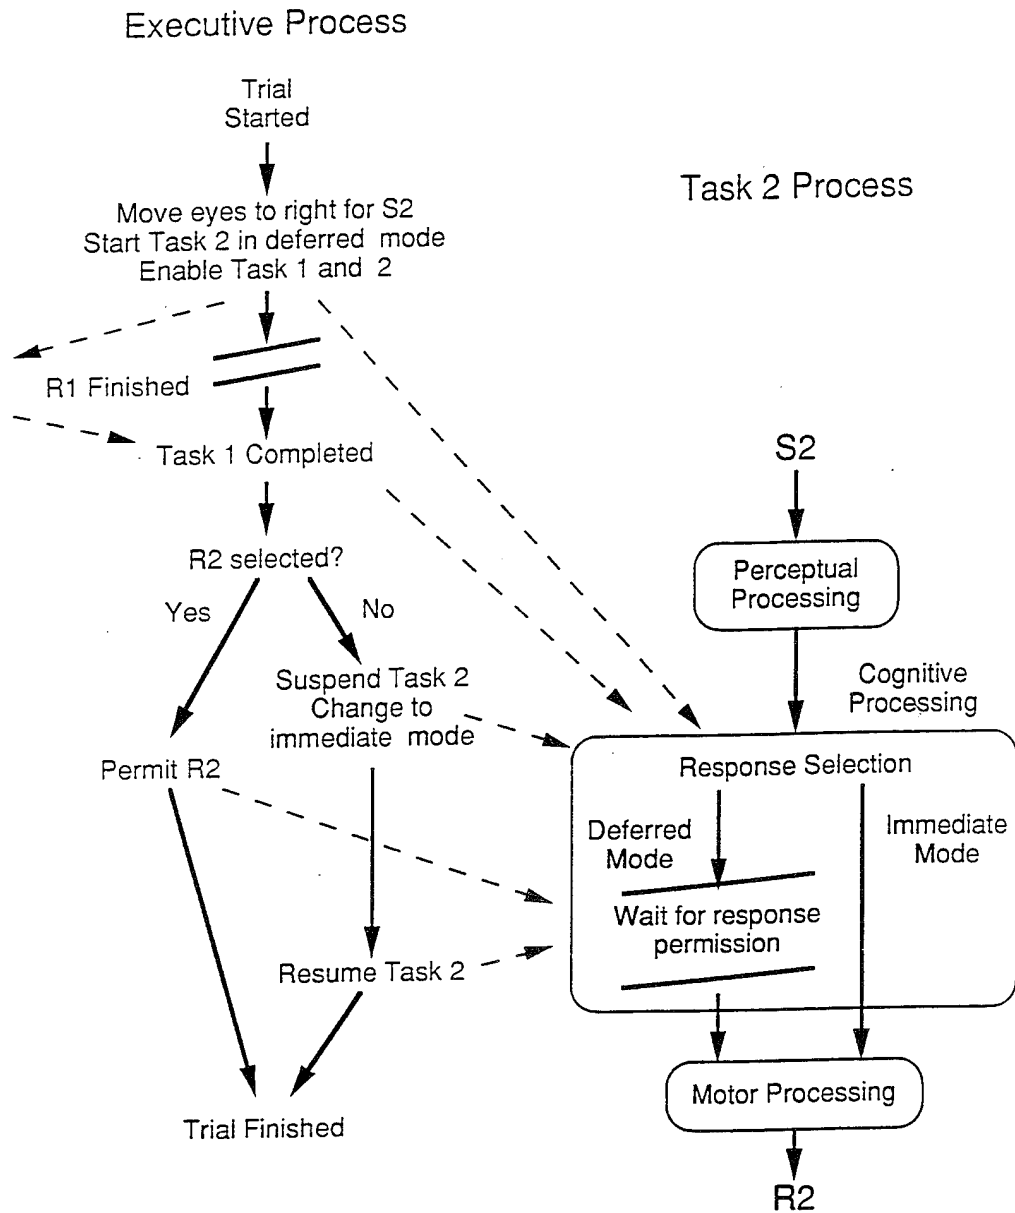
Executive Process

Trial Started

Move eyes to right for S2
Start Task 2 in deferred mode
Enable Task 1 and 2

R1 Finished

Task 1 Completed

R2 selected?

Yes

No

Suspend Task 2
Change to immediate mode

Permit R2

Resume Task 2

Trial Finished

Task 2 Process

S2

Perceptual Processing

Cognitive Processing

Response Selection

Deferred Mode

Immediate Mode

Wait for response permission

Motor Processing

R2